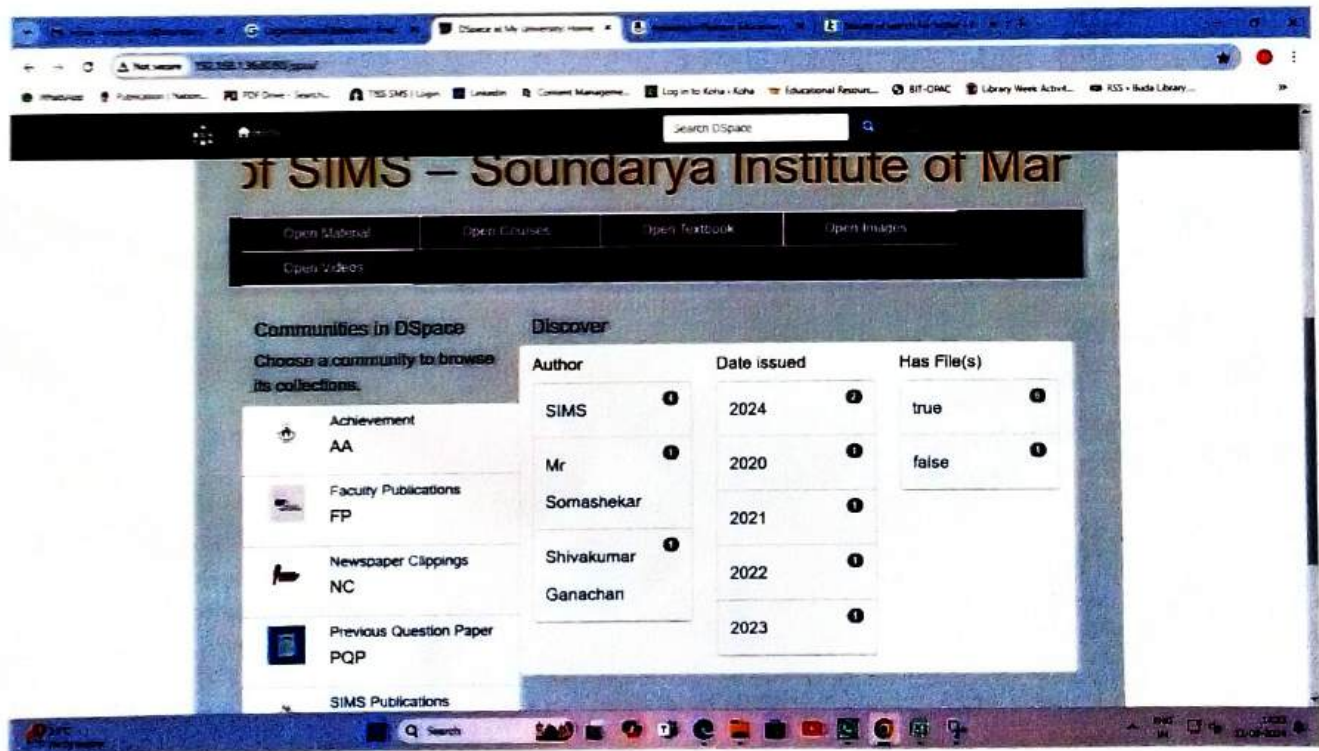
DSpace at My University: Home

Not secure

Search DSpace

of SIMS – Soundarya Institute of Mar

Open Material
Open Courses
Open Textbook
Open Images
Open Videos

Communities in DSpace
Choose a community to browse its collections.

Achievement
AA

Faculty Publications
FP

Newspaper Clippings
NC

Previous Question Paper
PQP

SIMS Publications

Discover

| Author | | Date issued | | Has File(s) | |
|---|---|---|---|---|---|
| SIMS | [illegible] | 2024 | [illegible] | true | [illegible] |
| Mr Somashekar | 1 | 2020 | 1 | false | 1 |
| Shivakumar Ganachari | 1 | 2021 | 1 | | |
| | | 2022 | 1 | | |
| | | 2023 | 1 | | |

Search